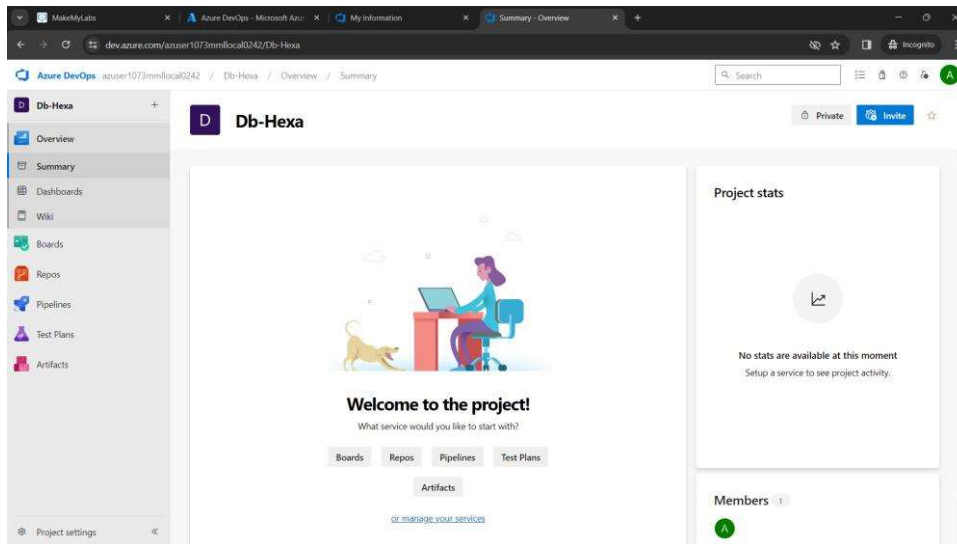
MakeMyLabs
Azure DevOps - Microsoft Azu
My Information
Summary - Overview
dev.azure.com/azuser1073mmllocal0242/Db-Hexa
Incognito
A

Azure DevOps azuser1073mmllocal0242 / Db-Hexa / Overview / Summary
Search

D Db-Hexa +
Overview
Summary
Dashboards
Wiki
Boards
Repos
Pipelines
Test Plans
Artifacts

D Db-Hexa
Private
Invite

Project stats

No stats are available at this moment
Setup a service to see project activity.

Welcome to the project!
What service would you like to start with?
Boards Repos Pipelines Test Plans
Artifacts
or manage your services

Members 1
A

Project settings «